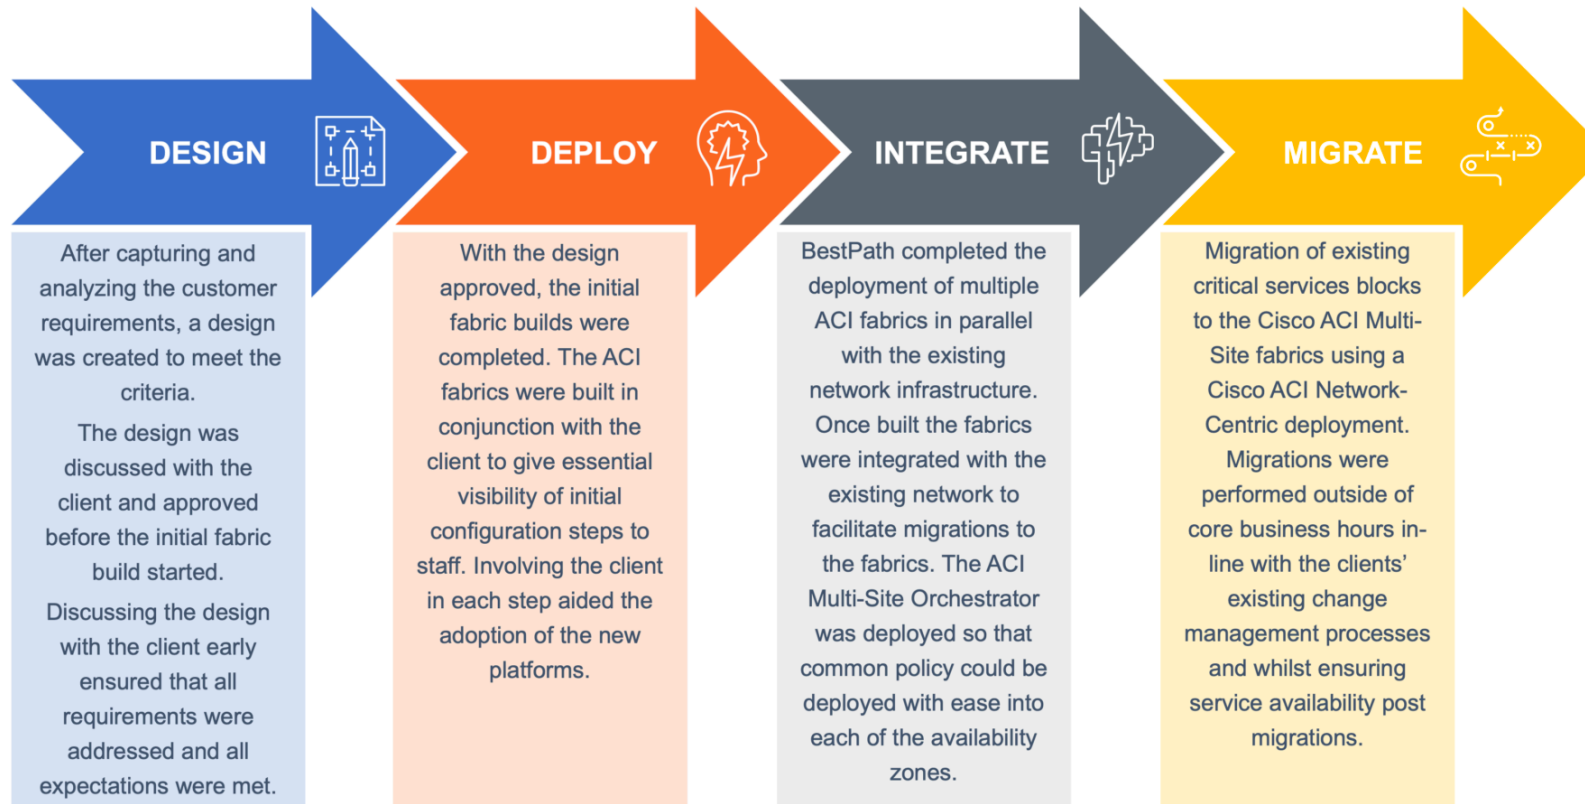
DESIGN

After capturing and analyzing the customer requirements, a design was created to meet the criteria.

The design was discussed with the client and approved before the initial fabric build started.

Discussing the design with the client early ensured that all requirements were addressed and all expectations were met.

DEPLOY

With the design approved, the initial fabric builds were completed. The ACI fabrics were built in conjunction with the client to give essential visibility of initial configuration steps to staff. Involving the client in each step aided the adoption of the new platforms.

INTEGRATE

BestPath completed the deployment of multiple ACI fabrics in parallel with the existing network infrastructure. Once built the fabrics were integrated with the existing network to facilitate migrations to the fabrics. The ACI Multi-Site Orchestrator was deployed so that common policy could be deployed with ease into each of the availability zones.

MIGRATE

Migration of existing critical services blocks to the Cisco ACI Multi-Site fabrics using a Cisco ACI Network-Centric deployment. Migrations were performed outside of core business hours in-line with the clients' existing change management processes and whilst ensuring service availability post migrations.